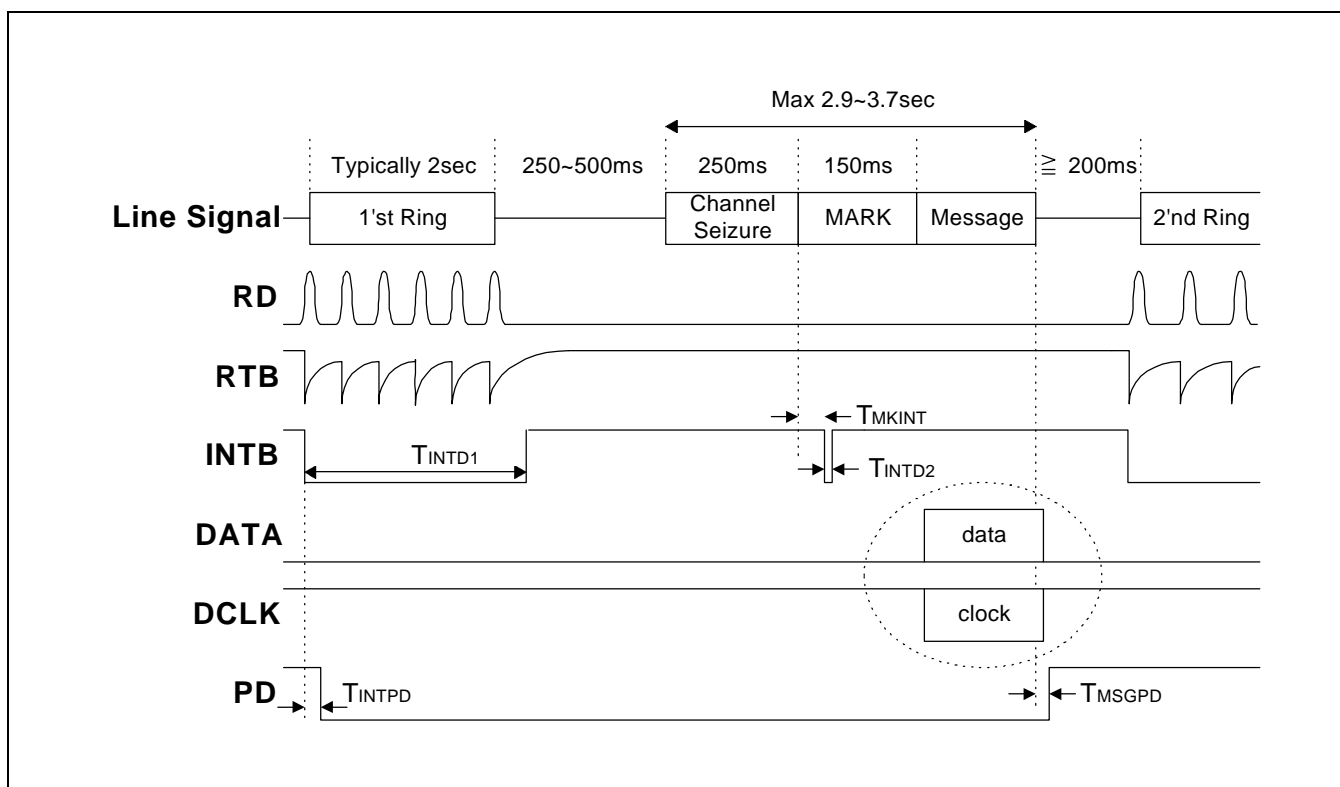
Max 2.9~3.7sec

Typically 2sec

250~500ms

250ms

150ms

≧ 200ms

Line Signal

1'st Ring

Channel Seizure

MARK

Message

2'nd Ring

RD

RTB

$T_{MKINT}$

INTB

$T_{INTD1}$

$T_{INTD2}$

DATA

data

DCLK

clock

PD

$T_{INTPD}$

$T_{MSGPD}$